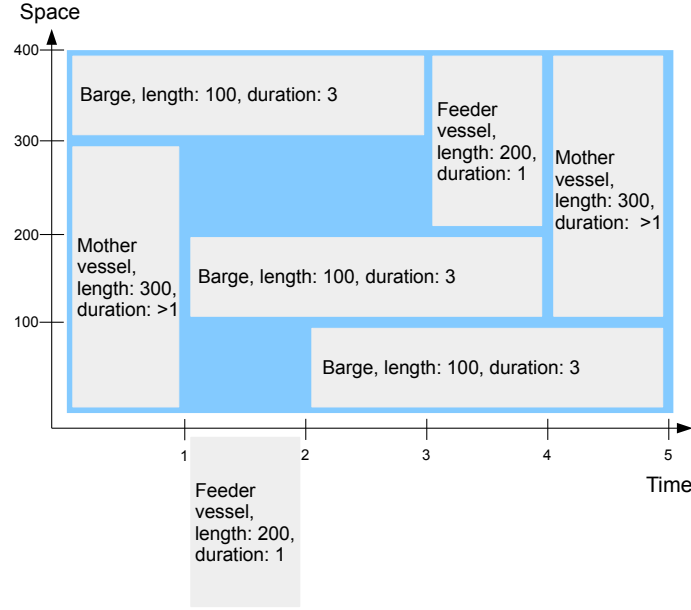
Space

400

300

200

100

Barge, length: 100, duration: 3

Feeder vessel, length: 200, duration: 1

Mother vessel, length: 300, duration: >1

Mother vessel, length: 300, duration: >1

Barge, length: 100, duration: 3

Barge, length: 100, duration: 3

1

2

3

4

5

Time

Feeder vessel, length: 200, duration: 1